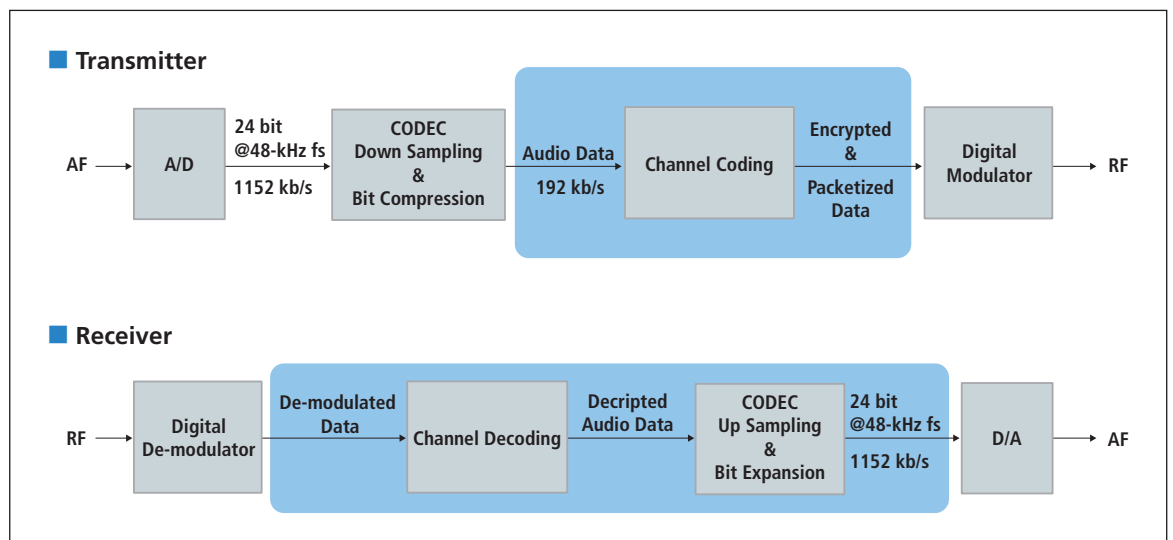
Transmitter

AF

A/D

24 bit
@48-kHz fs

1152 kb/s

CODEC
Down Sampling
&
Bit Compression

Audio Data

192 kb/s

Channel Coding

Encrypted
&
Packetized
Data

Digital
Modulator

RF

Receiver

RF

Digital
De-modulator

De-modulated
Data

Channel Decoding

Decripted
Audio Data

CODEC
Up Sampling
&
Bit Expansion

24 bit
@48-kHz fs

1152 kb/s

D/A

AF